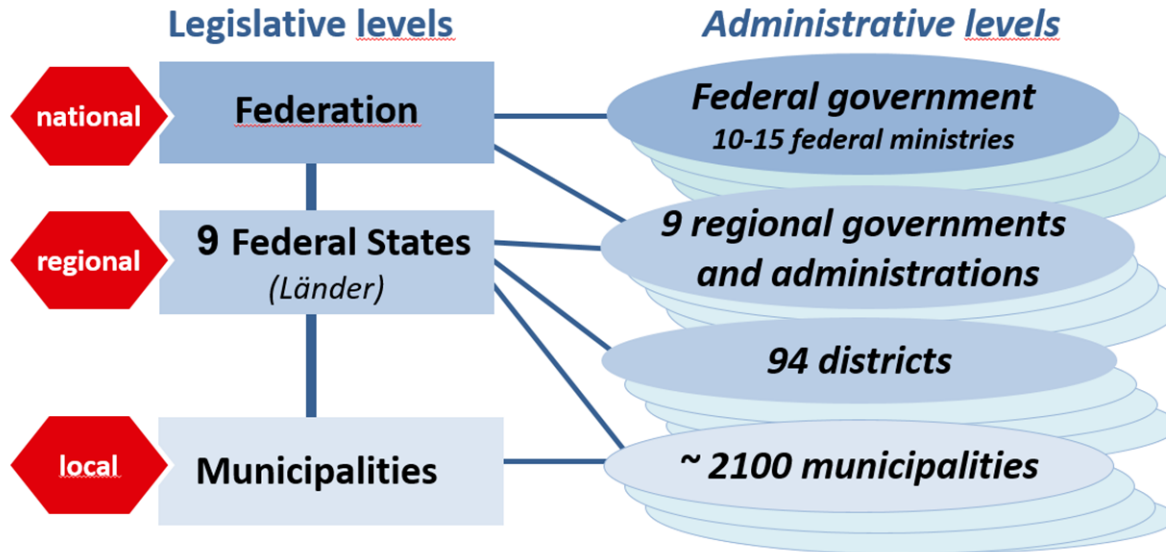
Legislative levels

Administrative levels

national

Federation

Federal government
10-15 federal ministries

regional

9 Federal States
(Länder)

9 regional governments and administrations

94 districts

local

Municipalities

~ 2100 municipalities